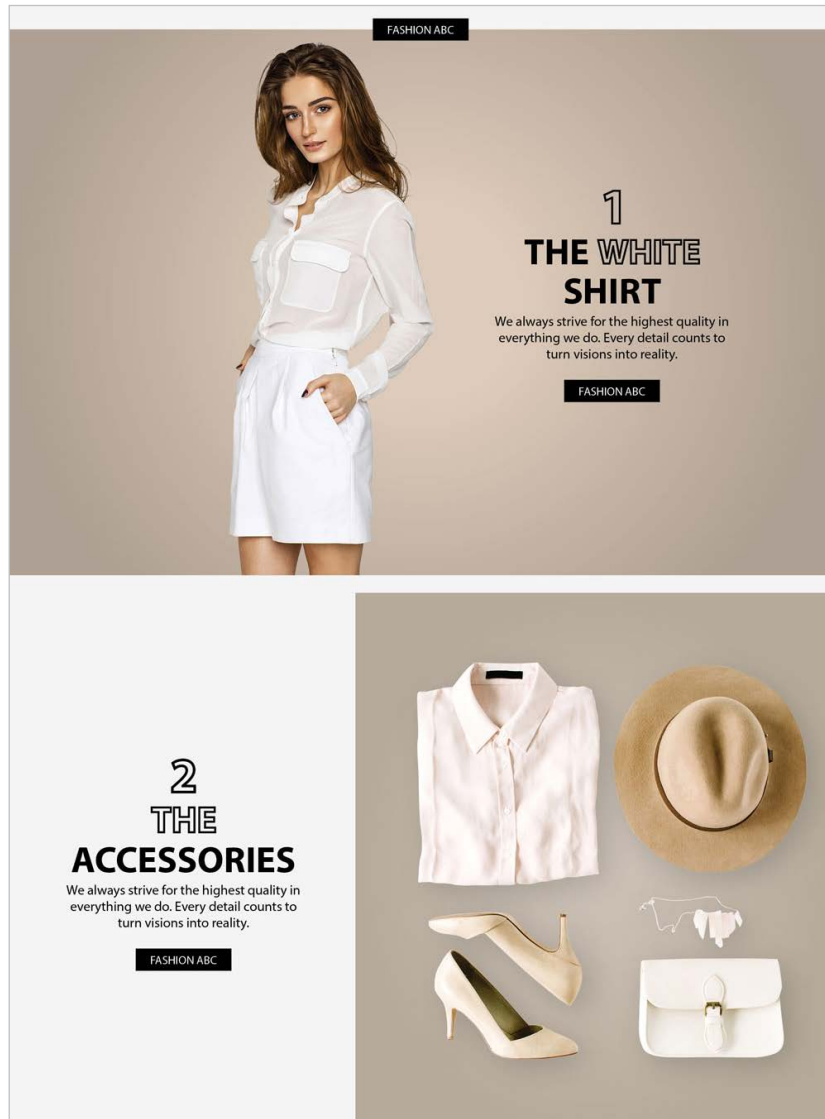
FASHION ABC

1
THE WHITE SHIRT
We always strive for the highest quality in everything we do. Every detail counts to turn visions into reality.

FASHION ABC

2
THE ACCESSORIES
We always strive for the highest quality in everything we do. Every detail counts to turn visions into reality.

FASHION ABC